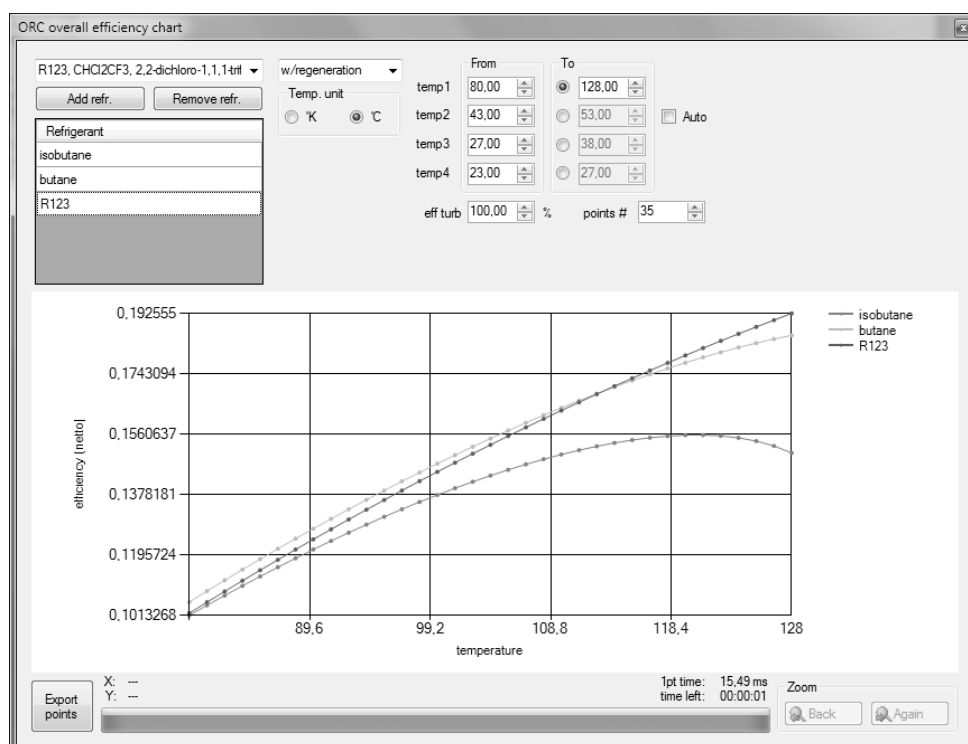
ORC overall efficiency chart

R123, CHCl2CF3, 2,2-dichloro-1,1,1-trif
Add refr.
Remove refr.
w/regeneration
Temp. unit
°K
°C
Refrigerant
isobutane
butane
R123

From
To
temp1 80,00 128,00
temp2 43,00 53,00
temp3 27,00 38,00
temp4 23,00 27,00
Auto
eff turb 100,00 %
points # 35

0,192555
0,1743094
0,1560637
0,1378181
0,1195724
0,1013268
efficiency [netto]
89,6
99,2
108,8
118,4
128
temperature
isobutane
butane
R123

Export points
X: ---
Y: ---
1pt time: 15,49 ms
time left: 00:00:01
Zoom
Back
Again